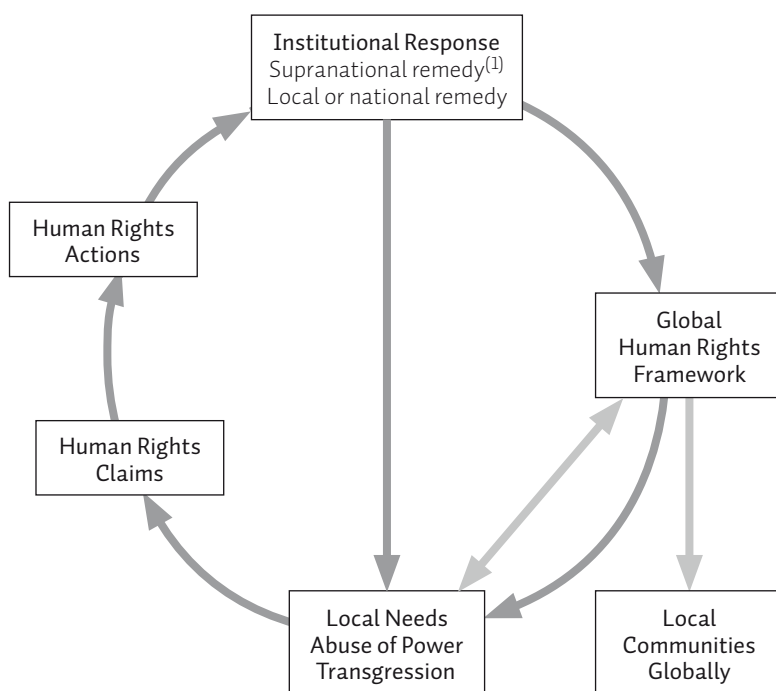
Institutional Response
Supranational remedy$^{(1)}$
Local or national remedy

Human Rights Actions

Global Human Rights Framework

Human Rights Claims

Local Needs
Abuse of Power
Transgression

Local Communities Globally